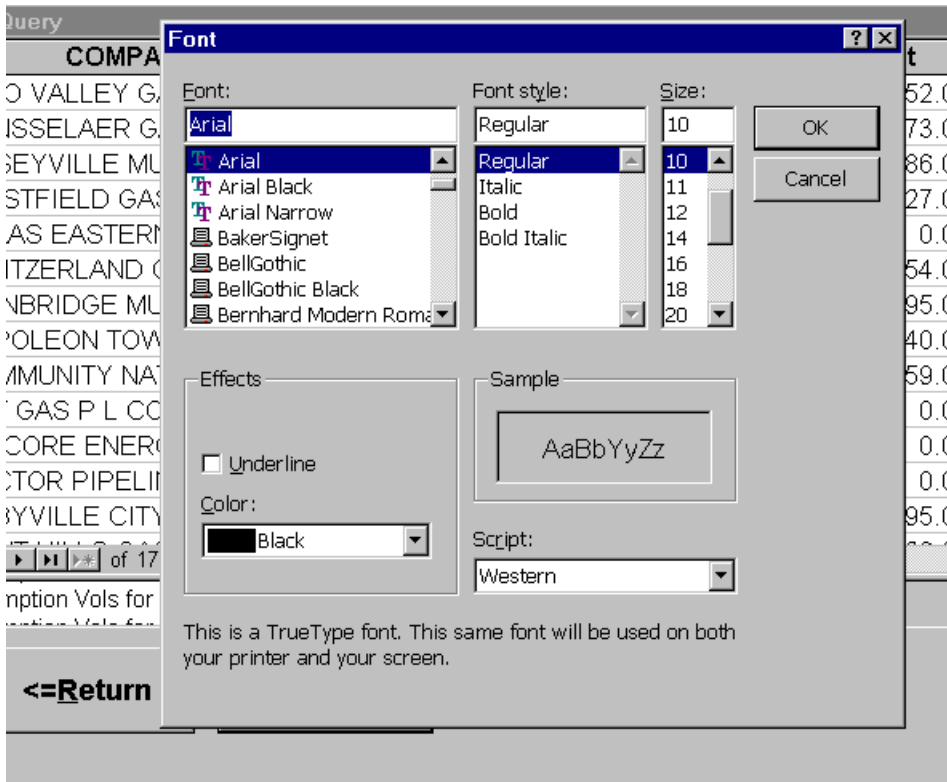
Query
COMPA
O VALLEY G
SSELAER G
SEYVILLE MU
STFIELD GAS
AS EASTERN
ITZERLAND
NBRIDGE MU
POLEON TOW
MMUNITY NAT
GAS P L CO
CORE ENER
CTOR PIPELI
BYVILLE CITY
of 17
mption Vols for
<=Return

t
52.0
73.0
86.0
27.0
0.0
54.0
95.0
40.0
59.0
0.0
0.0
0.0
95.0

Font
? X
Font:
Arial
Arial
Arial Black
Arial Narrow
BakerSignet
BellGothic
BellGothic Black
Bernhard Modern Roma
Font style:
Regular
Regular
Italic
Bold
Bold Italic
Size:
10
10
11
12
14
16
18
20
OK
Cancel
Effects
Underline
Color:
Black
Sample
AaBbYyZz
Script:
Western
This is a TrueType font. This same font will be used on both your printer and your screen.